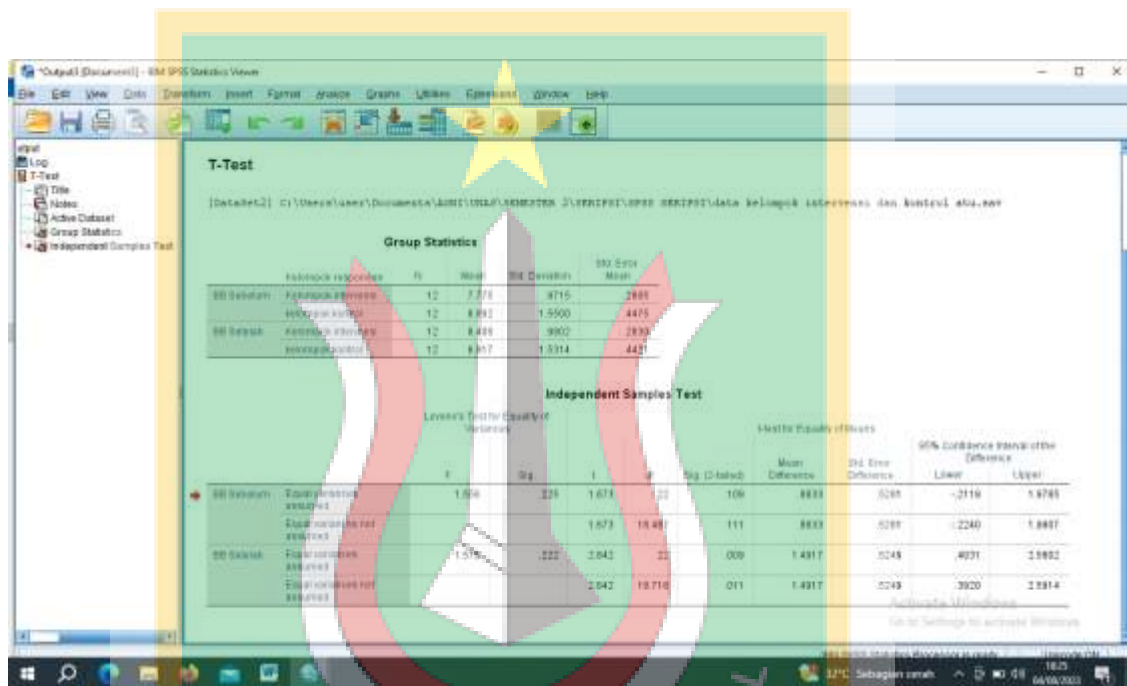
*Output3 [Document1] - IBM SPSS Statistics Viewer

File Edit View Data Transform Insert Format Analyze Graphs Utilities Extensions Window Help

Output
Log
T-Test
Title
Notes
Active Dataset
Group Statistics
Independent Samples Test

T-Test

[DataSet2] C:\Users\user\Documents\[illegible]\SEMESTER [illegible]\SKRIPSI\SPSS SKRIPSI\data kelompok intervensi dan kontrol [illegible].sav

Group Statistics

| | Kelompok responden | N | Mean | Std. Deviation | Std. Error Mean |
|---|---|---|---|---|---|
| BB Sebelum | Kelompok intervensi | 12 | 7.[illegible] | .9715 | .2805 |
| | kelompok kontrol | 12 | 6.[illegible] | 1.5500 | .4475 |
| BB Setelah | Kelompok intervensi | 12 | 8.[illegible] | .9802 | .2830 |
| | kelompok kontrol | 12 | 6.917 | 1.5314 | .4421 |

Independent Samples Test

| | | Levene's Test for Equality of Variances F | Sig. | t | df | Sig. (2-tailed) | Mean Difference | Std. Error Difference | 95% Confidence Interval of the Difference Lower | Upper |
|---|---|---|---|---|---|---|---|---|---|---|
| BB Sebelum | Equal variances assumed | 1.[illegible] | .2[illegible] | 1.673 | 22 | .109 | .8833 | .5281 | -.2119 | 1.9785 |
| | Equal variances not assumed | | | 1.673 | 18.4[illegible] | .111 | .8833 | .5281 | -.2240 | 1.9907 |
| BB Setelah | Equal variances assumed | 1.5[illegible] | .222 | 2.843 | 22 | .009 | 1.4917 | .5249 | .4031 | 2.5802 |
| | Equal variances not assumed | | | 2.842 | 18.716 | .011 | 1.4917 | .5249 | .3920 | 2.5914 |

Activate Windows
Go to Settings to activate Windows.

32°C Sebagian cerah 18:25 04/08/2023